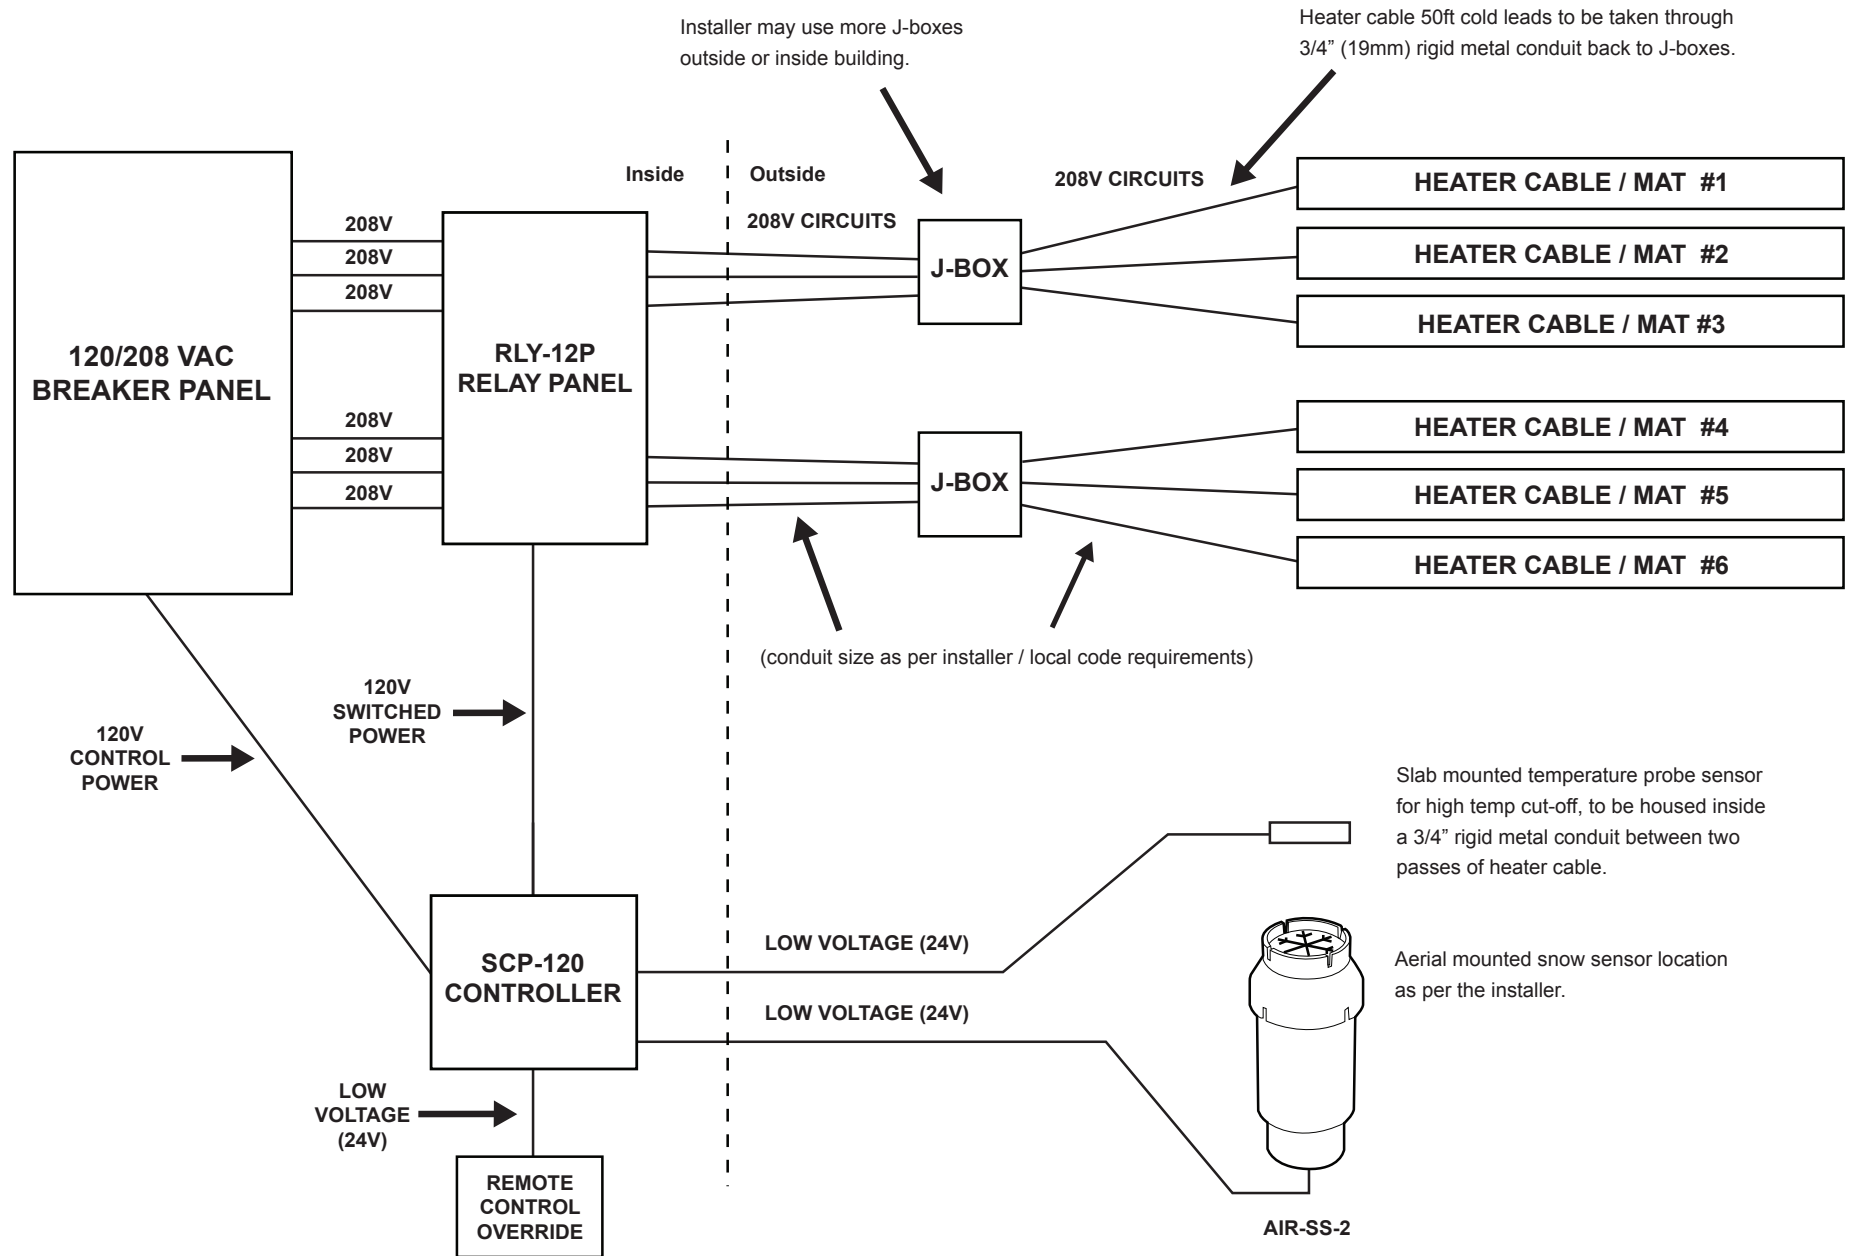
Installer may use more J-boxes outside or inside building.

Heater cable 50ft cold leads to be taken through 3/4” (19mm) rigid metal conduit back to J-boxes.

Inside

Outside

208V CIRCUITS

208V CIRCUITS

HEATER CABLE / MAT #1

HEATER CABLE / MAT #2

HEATER CABLE / MAT #3

HEATER CABLE / MAT #4

HEATER CABLE / MAT #5

HEATER CABLE / MAT #6

208V
208V
208V

120/208 VAC
BREAKER PANEL

RLY-12P
RELAY PANEL

J-BOX

208V
208V
208V

J-BOX

(conduit size as per installer / local code requirements)

120V
SWITCHED
POWER

120V
CONTROL
POWER

Slab mounted temperature probe sensor for high temp cut-off, to be housed inside a 3/4” rigid metal conduit between two passes of heater cable.

LOW VOLTAGE (24V)

SCP-120
CONTROLLER

LOW VOLTAGE (24V)

Aerial mounted snow sensor location as per the installer.

LOW
VOLTAGE
(24V)

REMOTE
CONTROL
OVERRIDE

AIR-SS-2